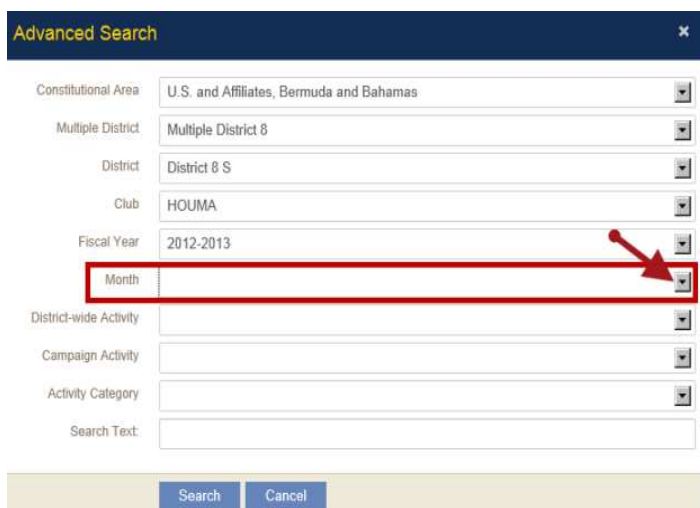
Advanced Search
×

| Constitutional Area | U.S. and Affiliates, Bermuda and Bahamas |
|---|---|
| Multiple District | Multiple District 8 |
| District | District 8 S |
| Club | HOUMA |
| Fiscal Year | 2012-2013 |
| Month | |
| District-wide Activity | |
| Campaign Activity | |
| Activity Category | |
| Search Text: | |

Search Cancel